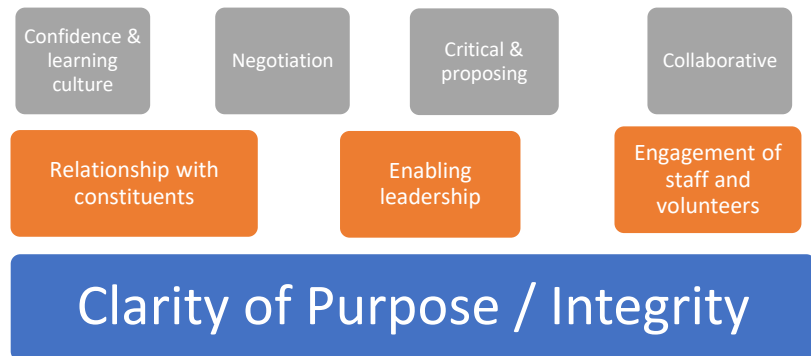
Confidence & learning culture

Negotiation

Critical & proposing

Collaborative

Relationship with constituents

Enabling leadership

Engagement of staff and volunteers

Clarity of Purpose / Integrity